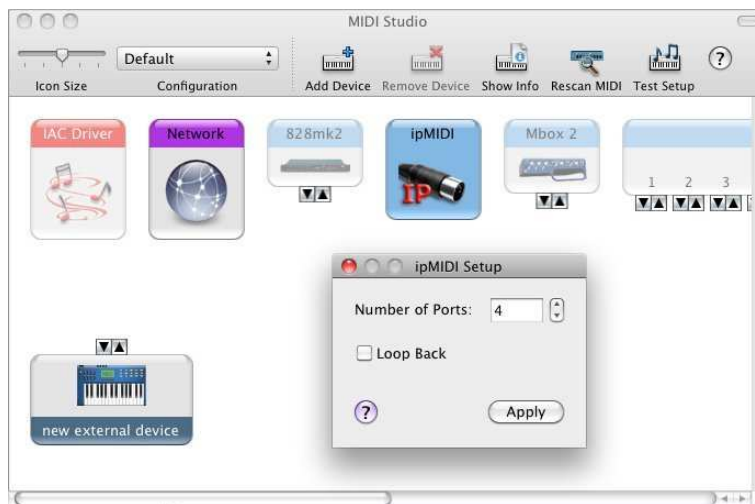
MIDI Studio

Icon Size
Default
Configuration
Add Device
Remove Device
Show Info
Rescan MIDI
Test Setup
?

IAC Driver
Network
828mk2
ipMIDI
IP
Mbox 2
1 2 3

new external device

ipMIDI Setup
Number of Ports: 4
Loop Back
?
Apply